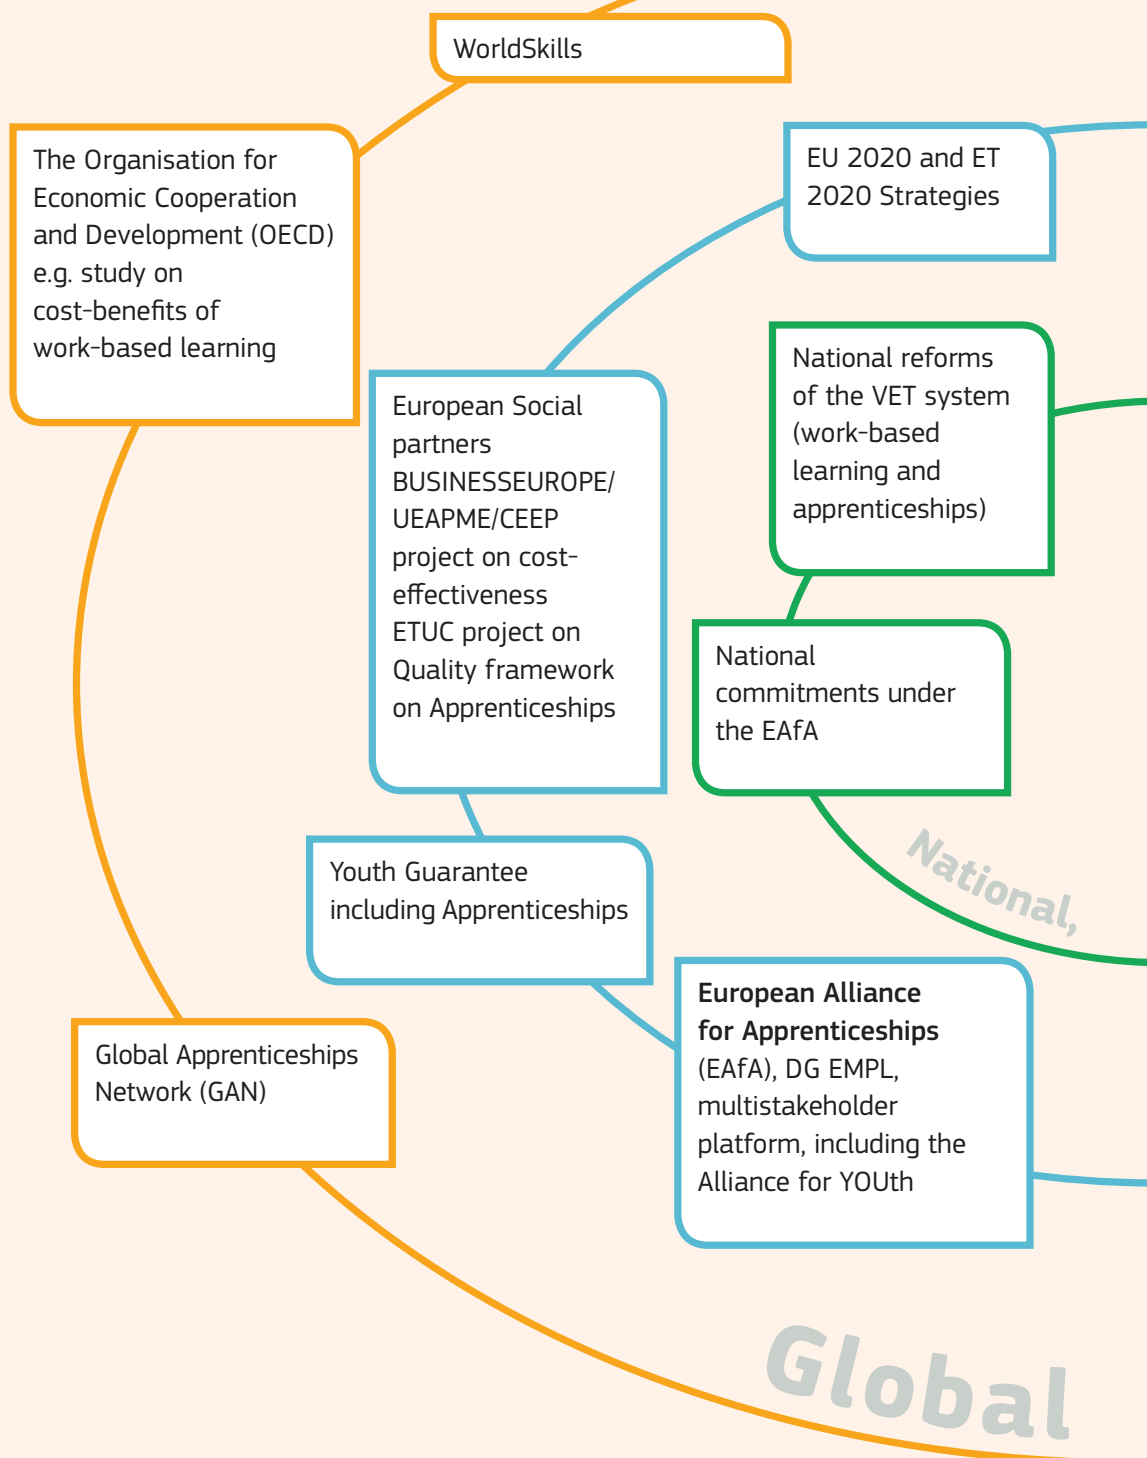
WorldSkills

The Organisation for Economic Cooperation and Development (OECD) e.g. study on cost-benefits of work-based learning

EU 2020 and ET 2020 Strategies

European Social partners BUSINESSEUROPE/ UEAPME/CEEP project on cost-effectiveness ETUC project on Quality framework on Apprenticeships

National reforms of the VET system (work-based learning and apprenticeships)

National commitments under the EAfA

National,

Youth Guarantee including Apprenticeships

**European Alliance for Apprenticeships** (EAfA), DG EMPL, multistakeholder platform, including the Alliance for YOUth

Global Apprenticeships Network (GAN)

Global